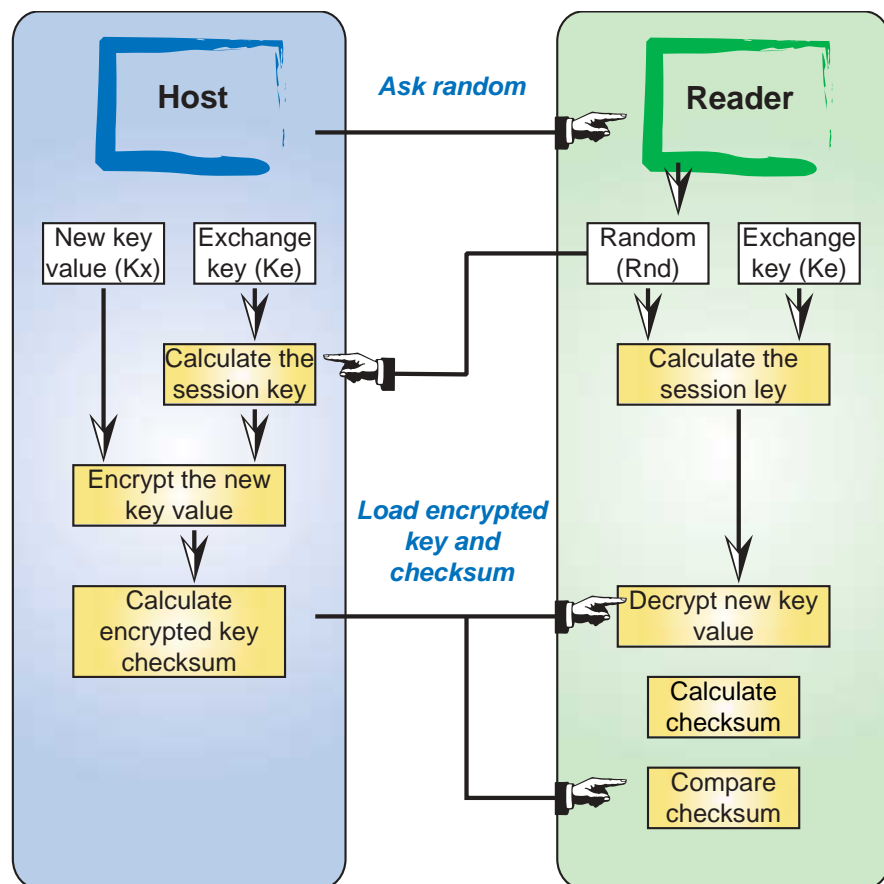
Host

Ask random

Reader

New key value (Kx)

Exchange key (Ke)

Random (Rnd)

Exchange key (Ke)

Calculate the session key

Calculate the session ley

Encrypt the new key value

Load encrypted key and checksum

Calculate encrypted key checksum

Decrypt new key value

Calculate checksum

Compare checksum